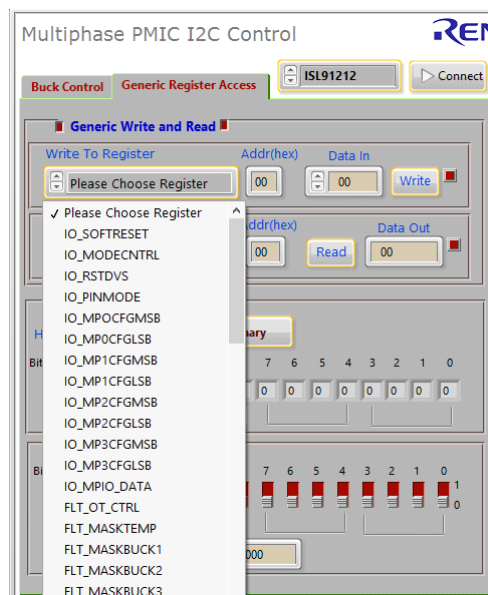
Multiphase PMIC I2C Control

REN

ISL91212

Connect

Buck Control

Generic Register Access

Generic Write and Read

Write To Register

Please Choose Register

Addr(hex)

00

Data In

00

Write

✓ Please Choose Register
IO_SOFTRESET
IO_MODECNTRL
IO_RSTDVS
IO_PINMODE
IO_MPOCFGMSB
IO_MP0CFGLSB
IO_MP1CFGMSB
IO_MP1CFGLSB
IO_MP2CFGMSB
IO_MP2CFGLSB
IO_MP3CFGMSB
IO_MP3CFGLSB
IO_MPIO_DATA
FLT_OT_CTRL
FLT_MASKTEMP
FLT_MASKBUCK1
FLT_MASKBUCK2
FLT_MASKBUCK3

Addr(hex)

00

Read

Data Out

00

H

nary

Bit

7 6 5 4 3 2 1 0

0 0 0 0 0 0 0 0

Bi

7 6 5 4 3 2 1 0

1

0

000